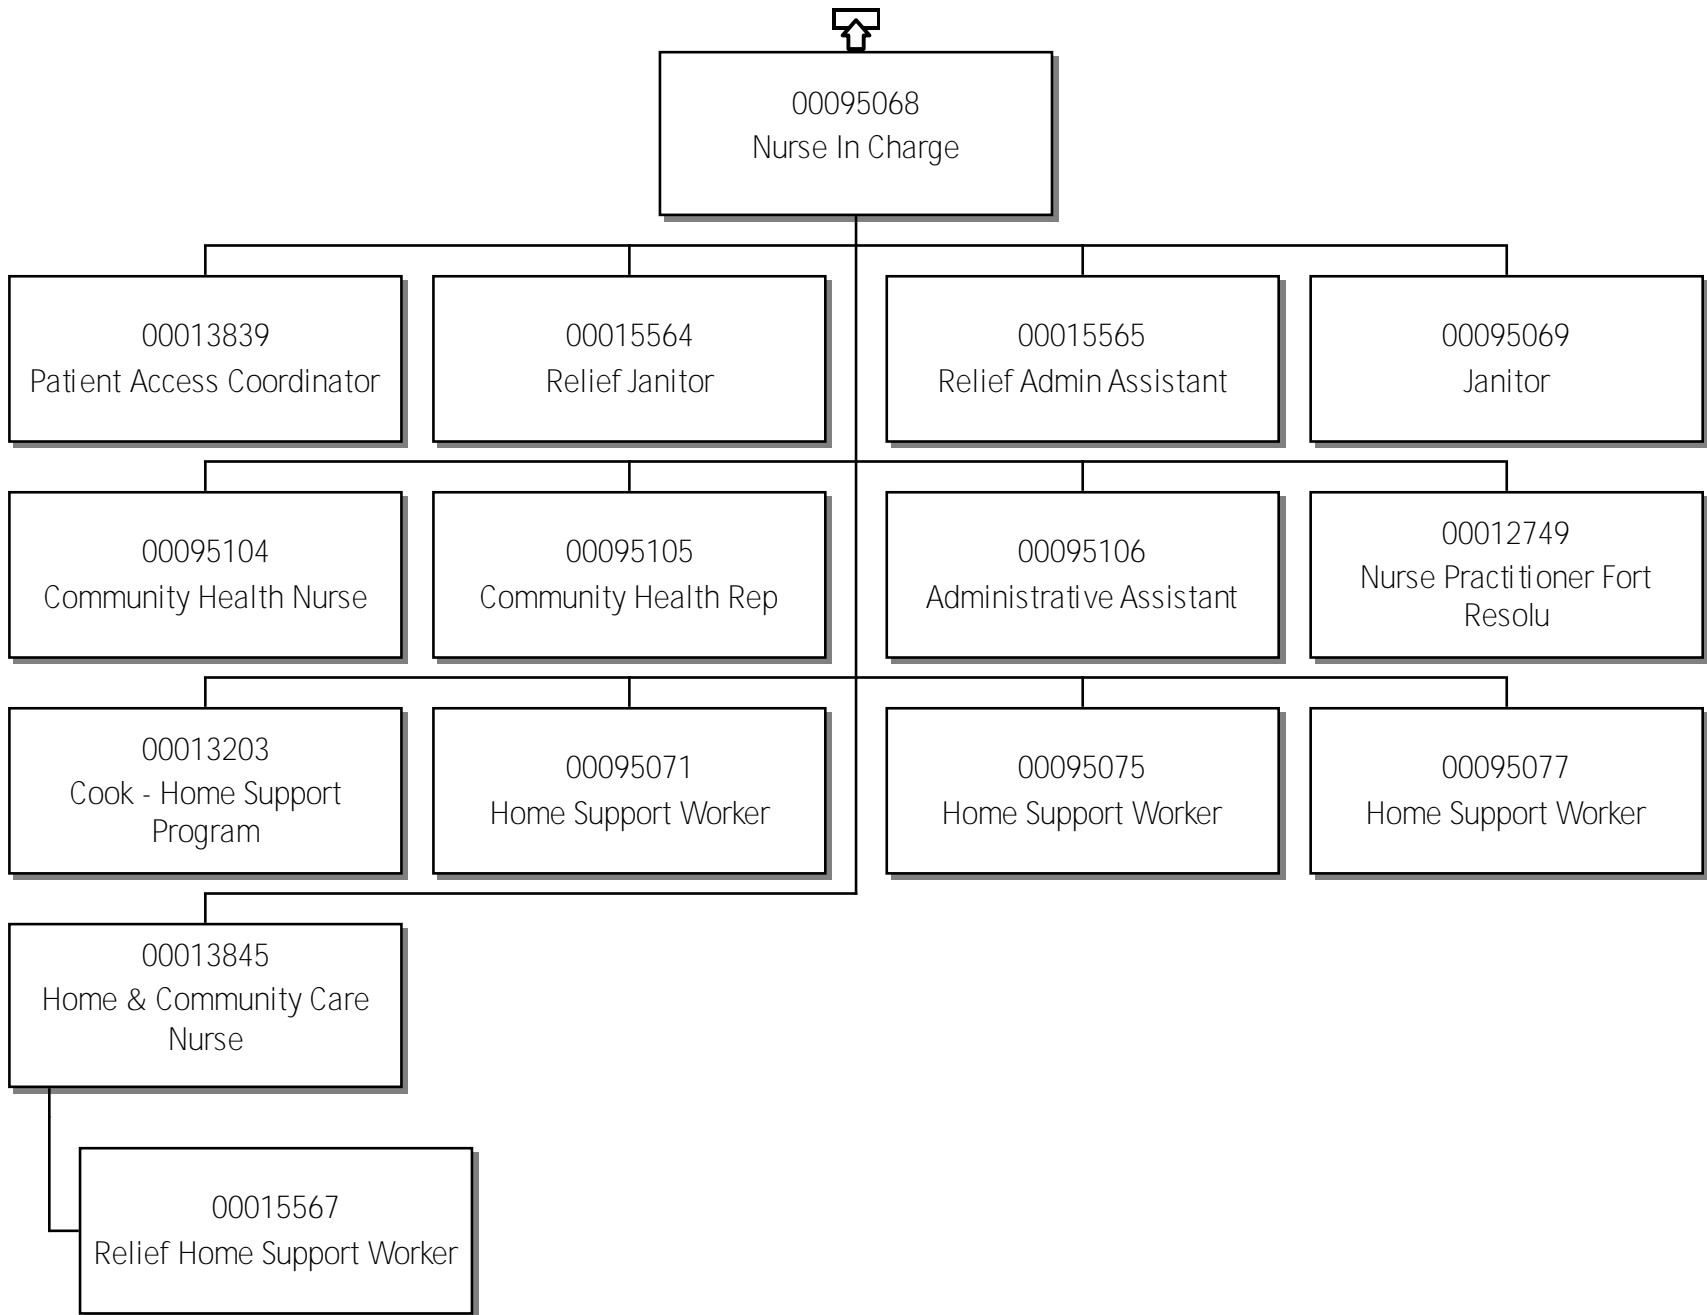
00095068
Nurse In Charge

00013839
Patient Access Coordinator

00015564
Relief Janitor

00015565
Relief Admin Assistant

00095069
Janitor

00095104
Community Health Nurse

00095105
Community Health Rep

00095106
Administrative Assistant

00012749
Nurse Practitioner Fort Resolu

00013203
Cook - Home Support Program

00095071
Home Support Worker

00095075
Home Support Worker

00095077
Home Support Worker

00013845
Home & Community Care Nurse

00015567
Relief Home Support Worker